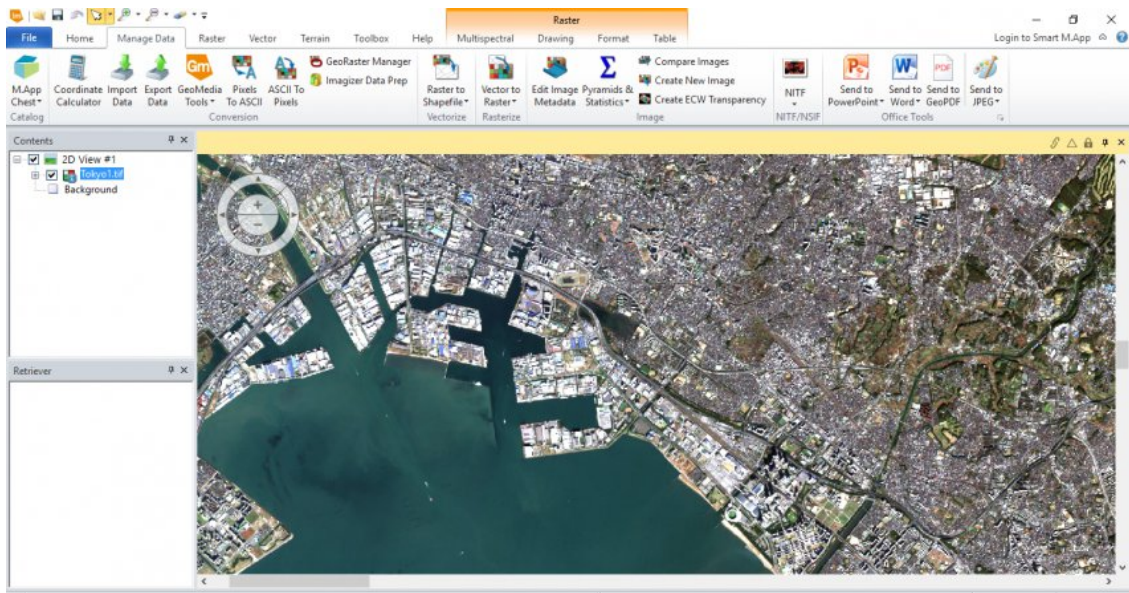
Raster

File Home Manage Data Raster Vector Terrain Toolbox Help Multispectral Drawing Format Table

Login to Smart M.App

M.App Chest
Catalog

Coordinate Calculator
Import Data
Export Data
GeoMedia Tools
Pixels To ASCII
ASCII To Pixels
GeoRaster Manager
Imagizer Data Prep
Conversion

Raster to Shapefile
Vectorize

Vector to Raster
Rasterize

Edit Image Metadata
Pyramids & Statistics
Compare Images
Create New Image
Create ECW Transparency
Image

NITF
NITF/NSIF

Send to PowerPoint
Send to Word
Send to GeoPDF
Send to JPEG
Office Tools

Contents
2D View #1
Tokyo1.tif
Background

Retriever